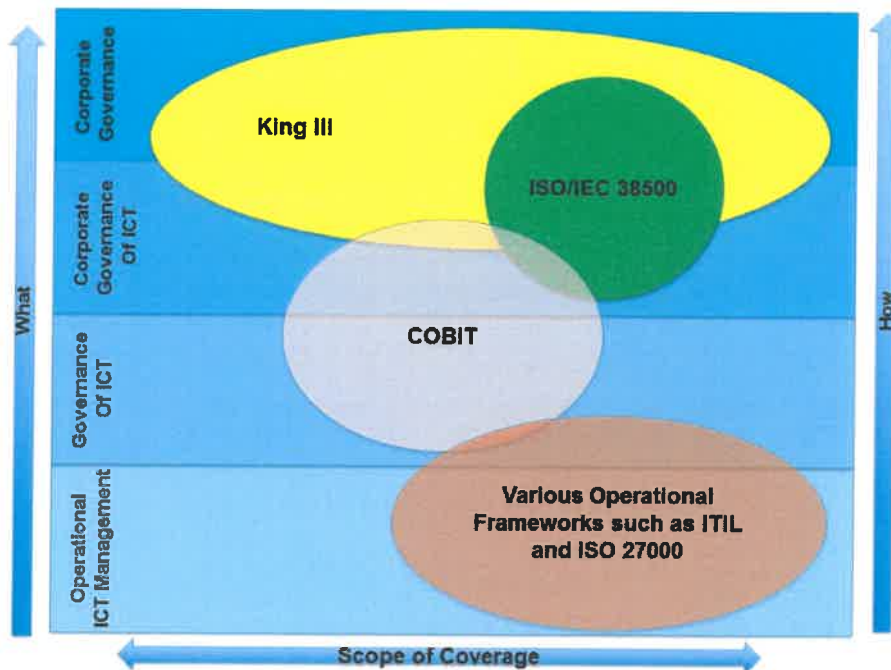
What

Corporate Governance

Corporate Governance Of ICT

Governance Of ICT

Operational ICT Management

King III

ISO/IEC 38500

COBIT

Various Operational Frameworks such as ITIL and ISO 27000

How

Scope of Coverage